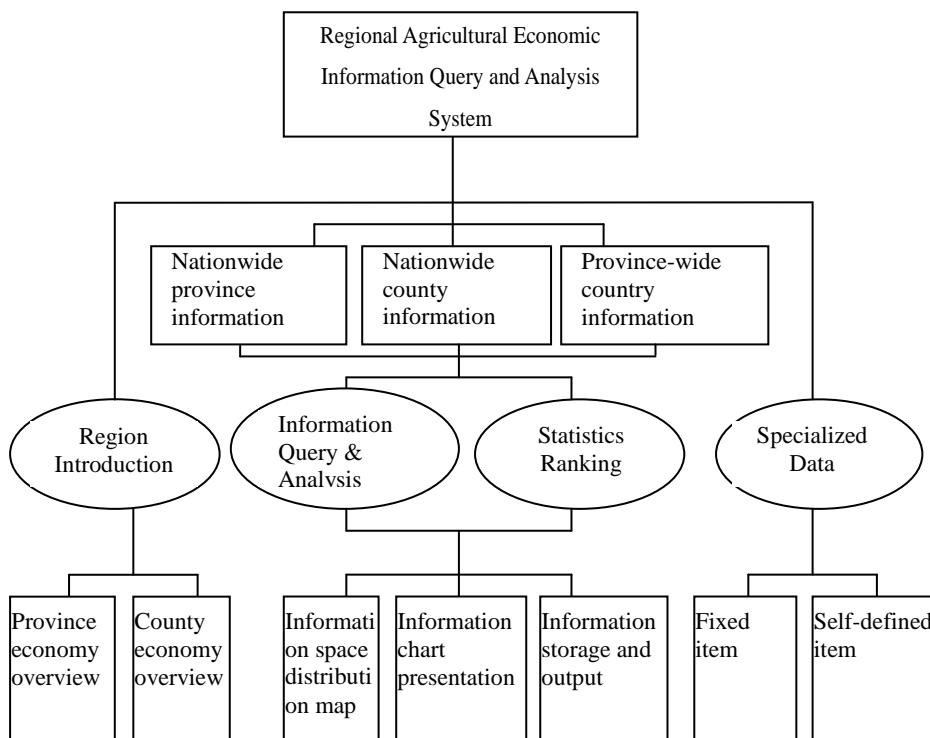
Regional Agricultural Economic Information Query and Analysis System

Nationwide province information

Nationwide county information

Province-wide country information

Region Introduction

Information Query & Analysis

Statistics Ranking

Specialized Data

Province economy overview

County economy overview

Information space distribution map

Information chart presentation

Information storage and output

Fixed item

Self-defined item